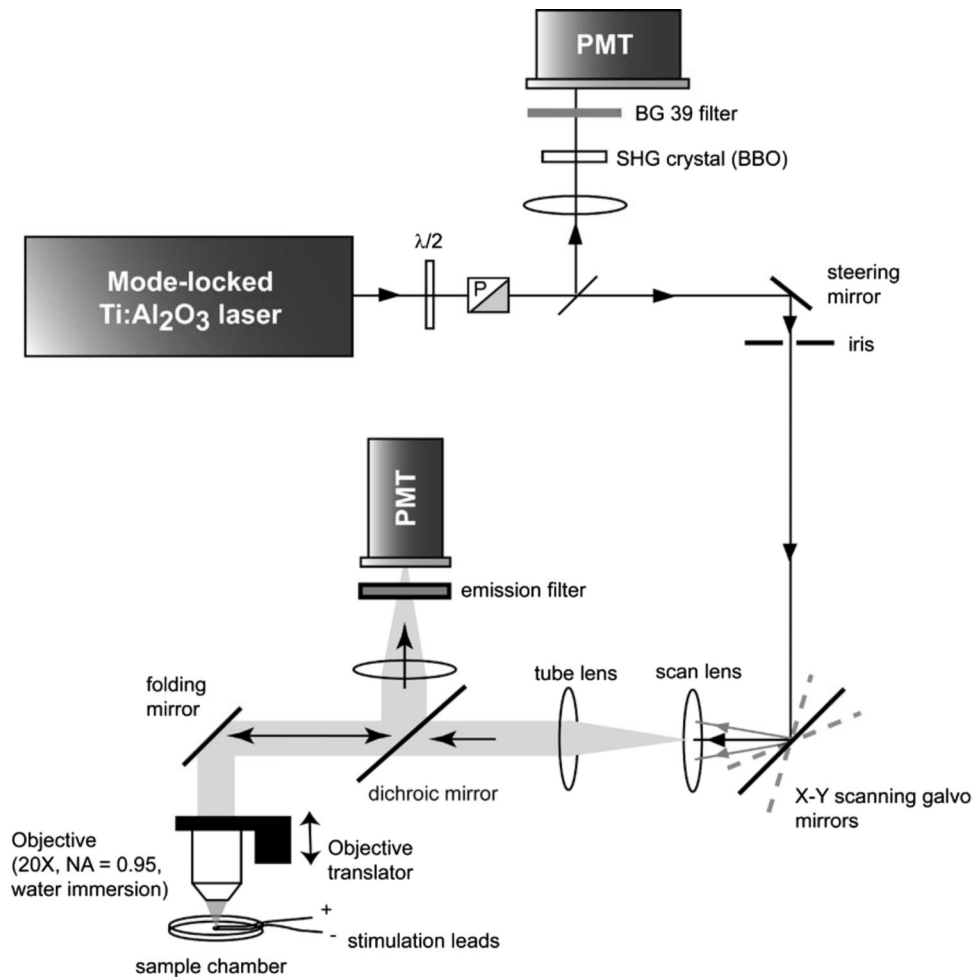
PMT

BG 39 filter

SHG crystal (BBO)

Mode-locked $Ti:Al_2O_3$ laser

$\lambda/2$

P

steering mirror

iris

PMT

emission filter

folding mirror

tube lens

scan lens

dichroic mirror

X-Y scanning galvo mirrors

Objective (20X, NA = 0.95, water immersion)

Objective translator

+

-

stimulation leads

sample chamber